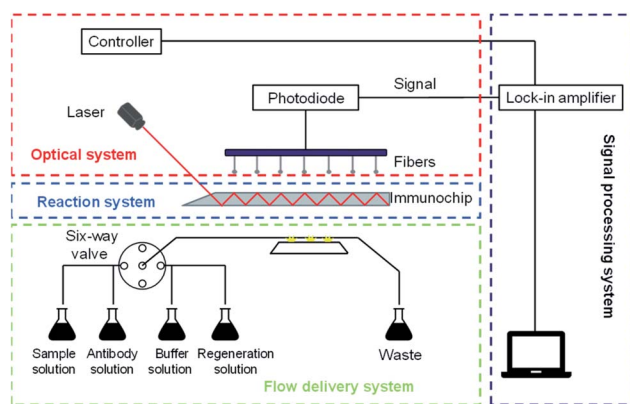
Controller
Signal
Laser
Photodiode
Lock-in amplifier
Optical system
Fibers
Reaction system
Immunochip
Six-way valve
Sample solution
Antibody solution
Buffer solution
Regeneration solution
Waste
Flow delivery system
Signal processing system